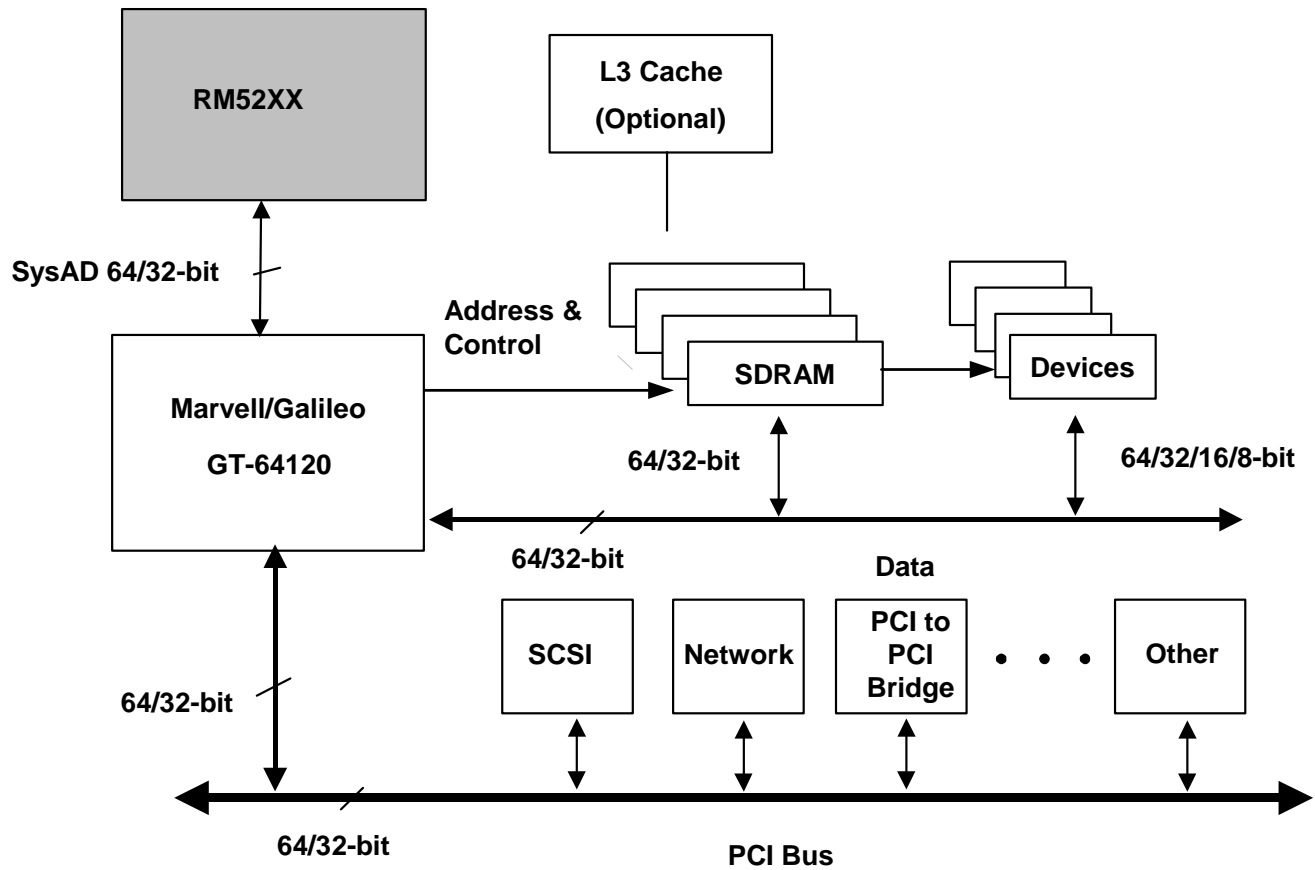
RM52XX

L3 Cache
(Optional)

SysAD 64/32-bit

Address &
Control

Marvell/Galileo
GT-64120

SDRAM

Devices

64/32-bit

64/32/16/8-bit

64/32-bit

Data

SCSI

Network

PCI to
PCI
Bridge

Other

64/32-bit

64/32-bit

PCI Bus